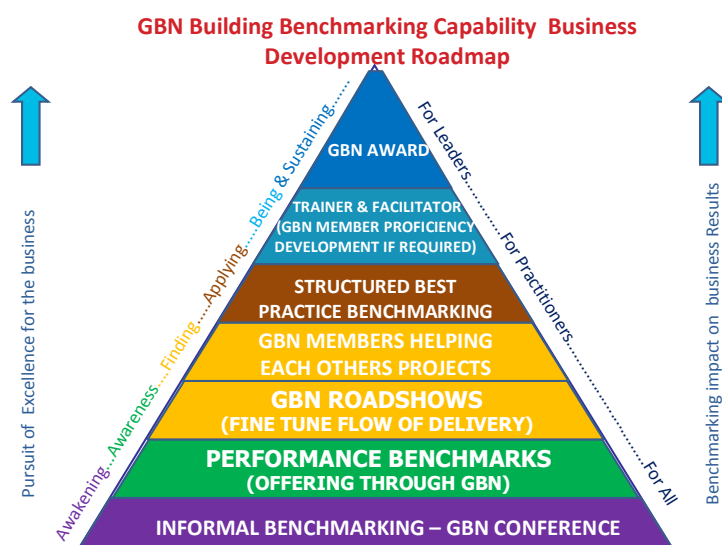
GBN Building Benchmarking Capability Business Development Roadmap

Pursuit of Excellence for the business

Awakening....Awareness....Finding....Applying....Being & Sustaining.........

GBN AWARD

TRAINER & FACILITATOR (GBN MEMBER PROFICIENCY DEVELOPMENT IF REQUIRED)

STRUCTURED BEST PRACTICE BENCHMARKING

GBN MEMBERS HELPING EACH OTHERS PROJECTS

GBN ROADSHOWS (FINE TUNE FLOW OF DELIVERY)

PERFORMANCE BENCHMARKS (OFFERING THROUGH GBN)

INFORMAL BENCHMARKING – GBN CONFERENCE

For Leaders..........For Practitioners..............For All

Benchmarking impact on business Results